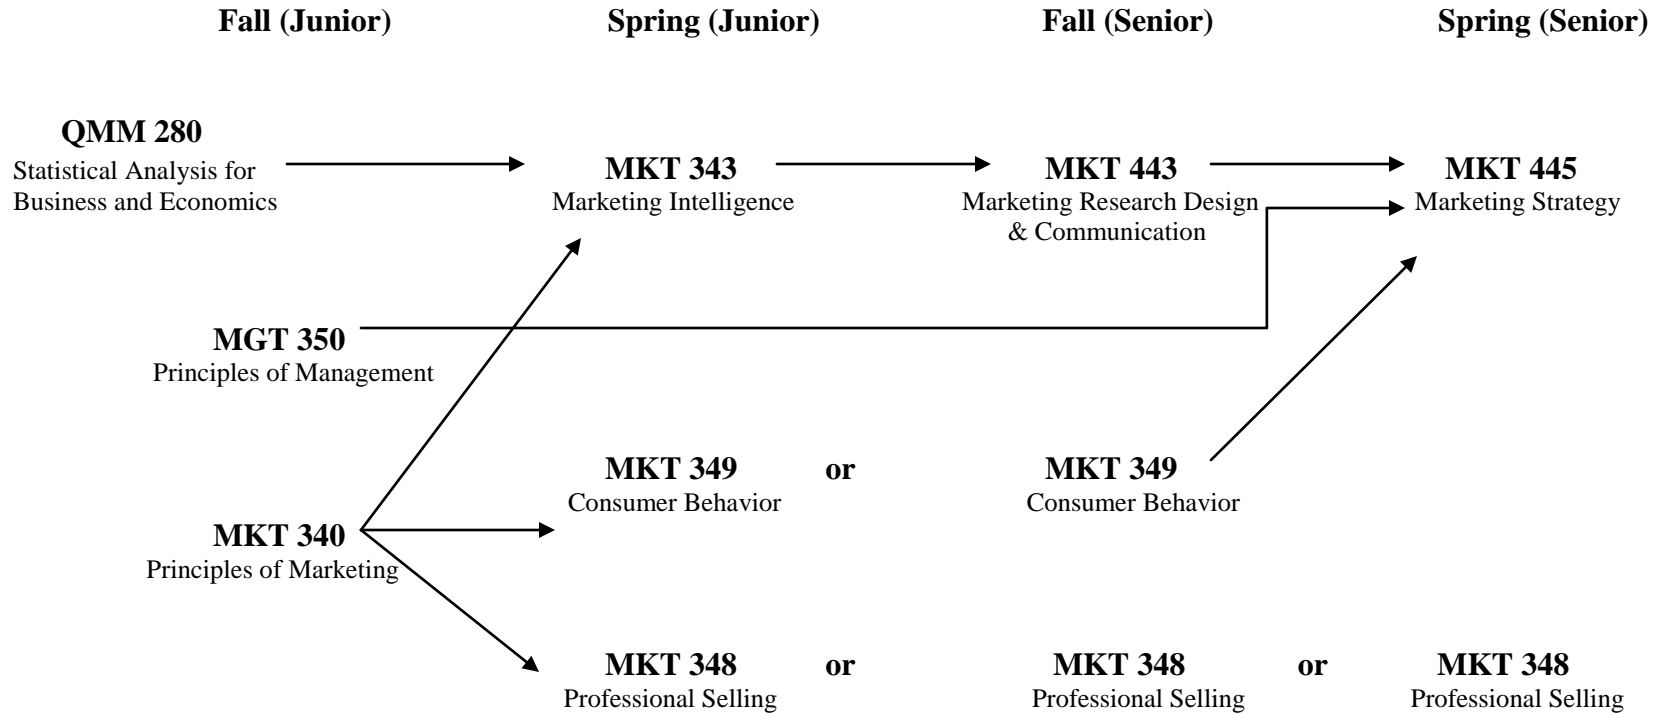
Fall (Junior)
Spring (Junior)
Fall (Senior)
Spring (Senior)

QMM 280
Statistical Analysis for Business and Economics

MKT 343
Marketing Intelligence

MKT 443
Marketing Research Design & Communication

MKT 445
Marketing Strategy

MGT 350
Principles of Management

MKT 349
Consumer Behavior

or

MKT 349
Consumer Behavior

MKT 340
Principles of Marketing

MKT 348
Professional Selling

or

MKT 348
Professional Selling

or

MKT 348
Professional Selling